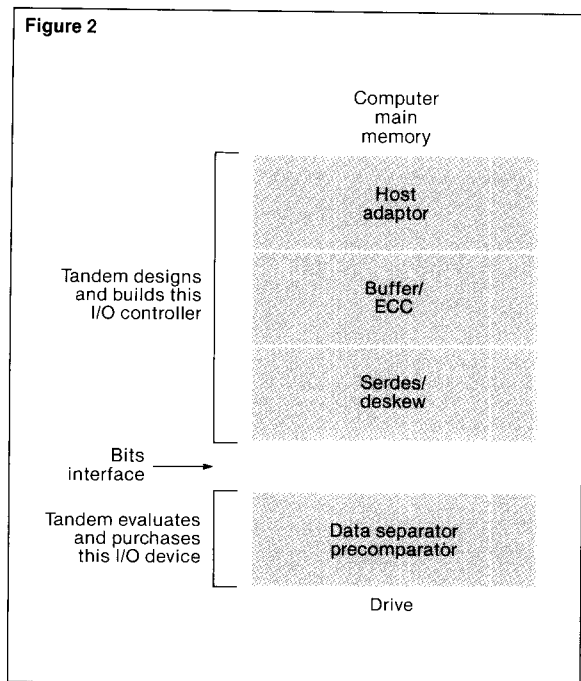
Figure 2

Computer main memory

Tandem designs and builds this I/O controller

Host adaptor

Buffer/ ECC

Serdes/ deskew

Bits interface

Tandem evaluates and purchases this I/O device

Data separator precomparator

Drive